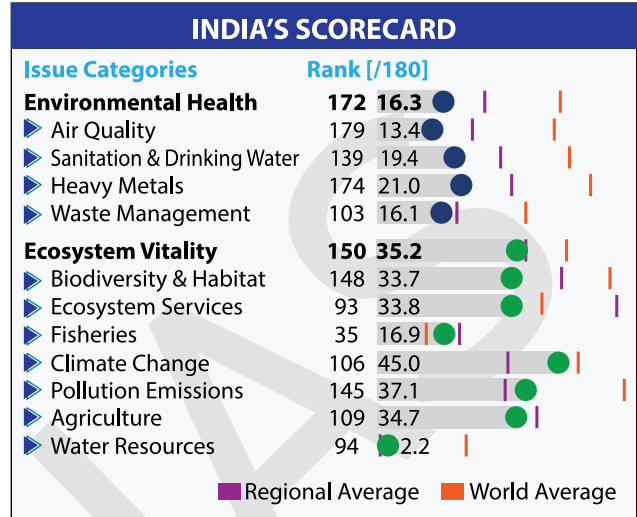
INDIA'S SCORECARD

| Issue Categories | Rank [/180] | |
|---|---|---|
| **Environmental Health** | **172** | **16.3** |
| Air Quality | 179 | 13.4 |
| Sanitation & Drinking Water | 139 | 19.4 |
| Heavy Metals | 174 | 21.0 |
| Waste Management | 103 | 16.1 |
| **Ecosystem Vitality** | **150** | **35.2** |
| Biodiversity & Habitat | 148 | 33.7 |
| Ecosystem Services | 93 | 33.8 |
| Fisheries | 35 | 16.9 |
| Climate Change | 106 | 45.0 |
| Pollution Emissions | 145 | 37.1 |
| Agriculture | 109 | 34.7 |
| Water Resources | 94 | 2.2 |

Regional Average World Average